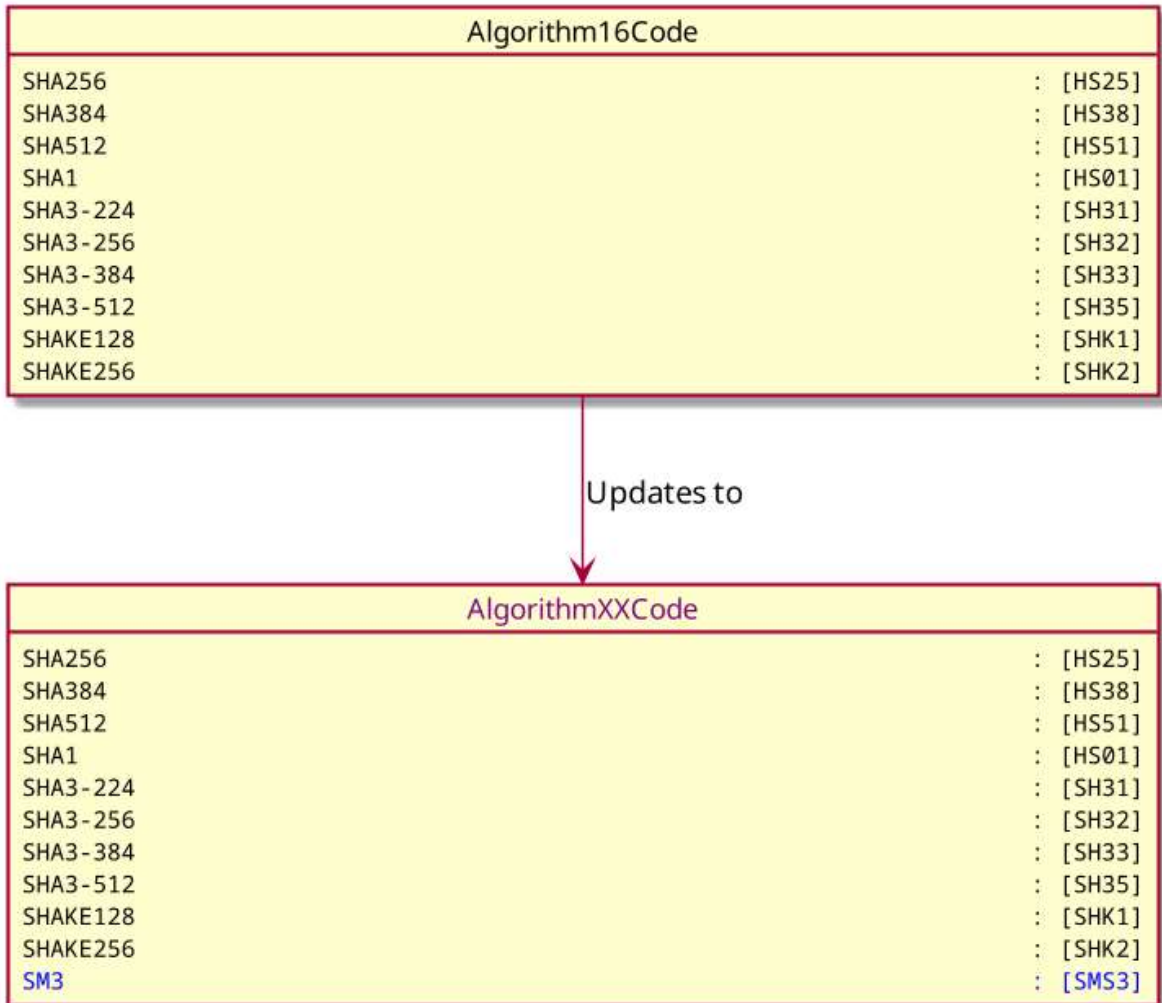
Algorithm16Code

SHA256 : [HS25]
SHA384 : [HS38]
SHA512 : [HS51]
SHA1 : [HS01]
SHA3-224 : [SH31]
SHA3-256 : [SH32]
SHA3-384 : [SH33]
SHA3-512 : [SH35]
SHAKE128 : [SHK1]
SHAKE256 : [SHK2]

Updates to

AlgorithmXXCode

SHA256 : [HS25]
SHA384 : [HS38]
SHA512 : [HS51]
SHA1 : [HS01]
SHA3-224 : [SH31]
SHA3-256 : [SH32]
SHA3-384 : [SH33]
SHA3-512 : [SH35]
SHAKE128 : [SHK1]
SHAKE256 : [SHK2]
SM3 : [SMS3]